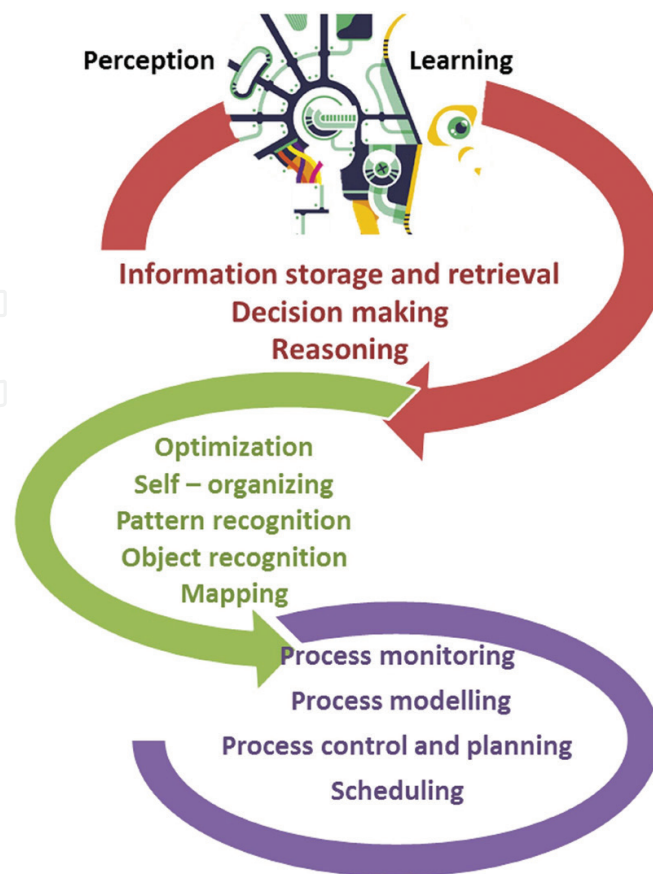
Perception

Learning

Information storage and retrieval
Decision making
Reasoning

Optimization
Self – organizing
Pattern recognition
Object recognition
Mapping

Process monitoring
Process modelling
Process control and planning
Scheduling